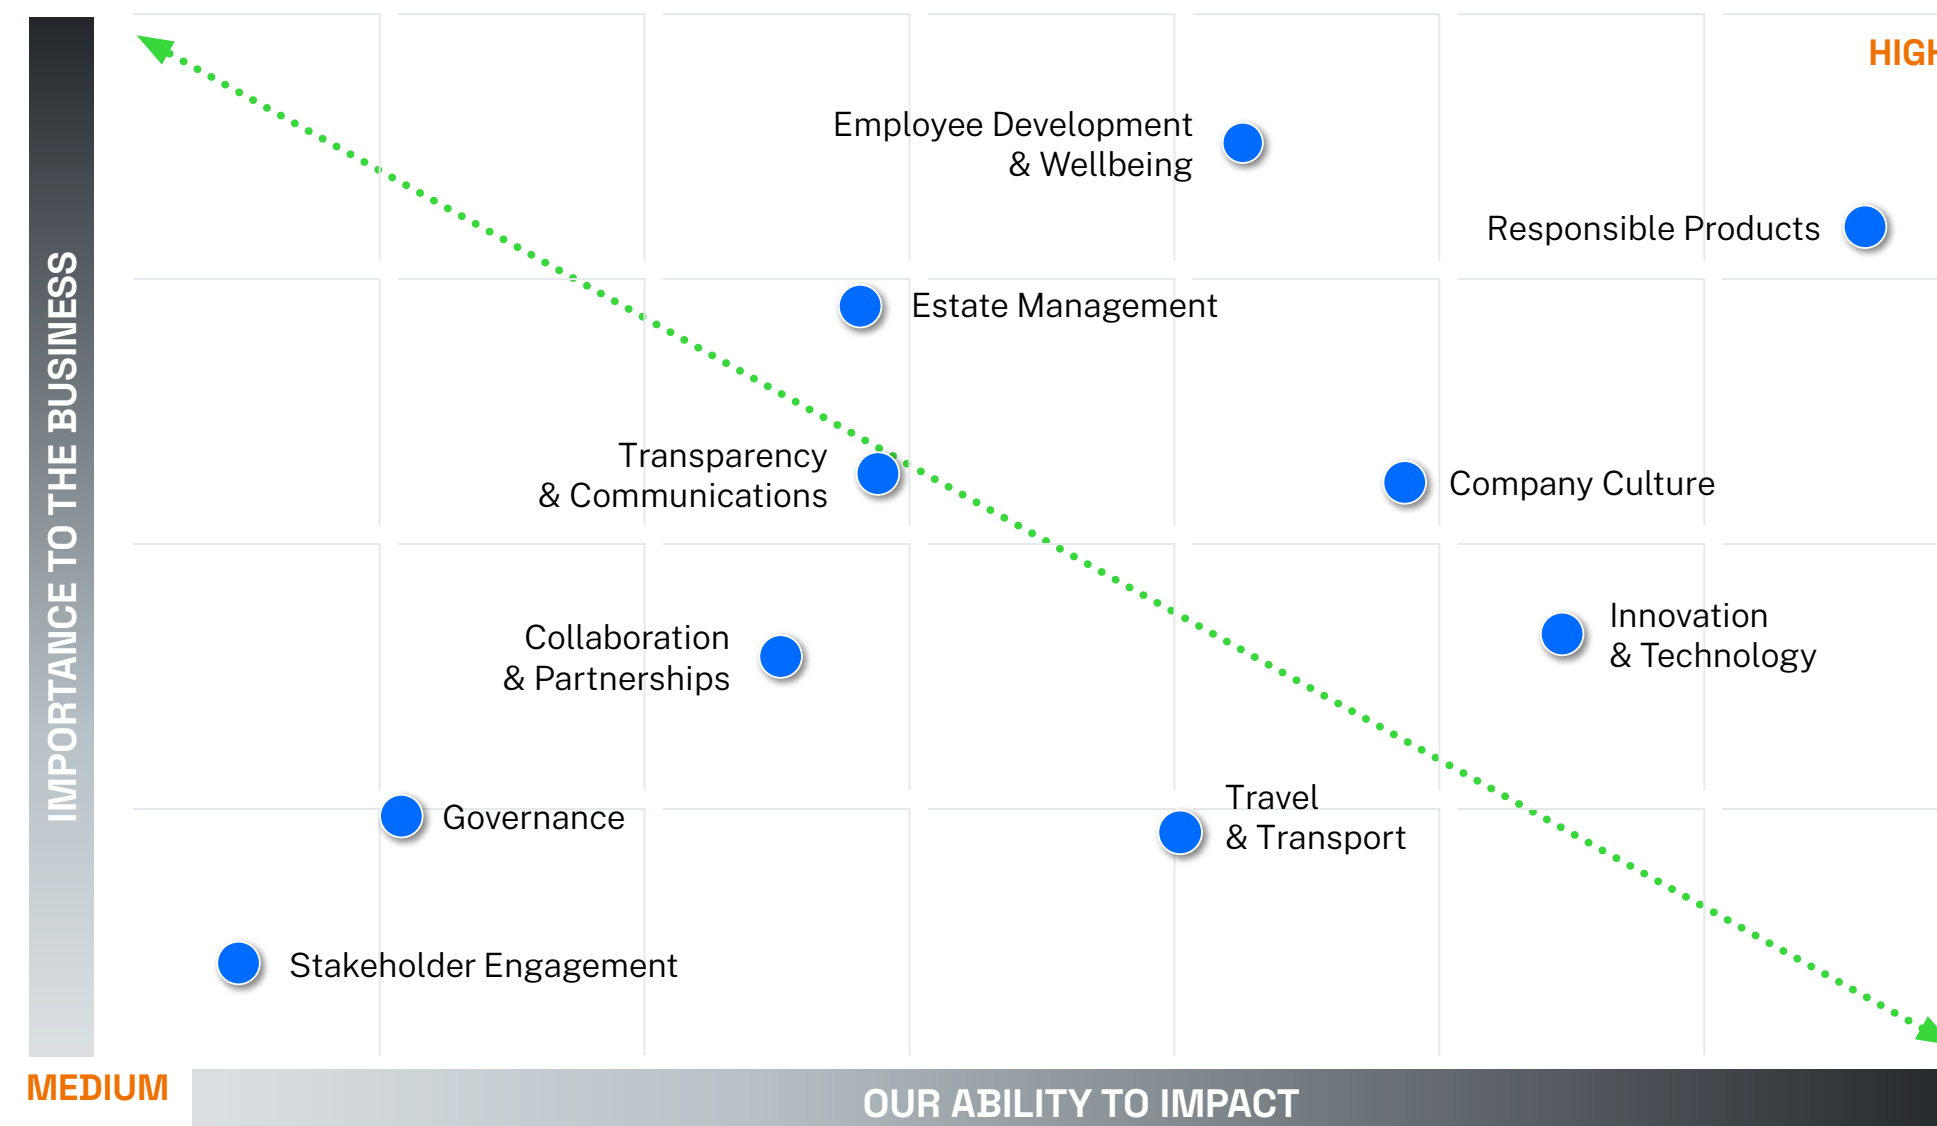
HIGH

IMPORTANCE TO THE BUSINESS

Employee Development & Wellbeing

Responsible Products

Estate Management

Transparency & Communications

Company Culture

Collaboration & Partnerships

Innovation & Technology

Governance

Travel & Transport

Stakeholder Engagement

MEDIUM

OUR ABILITY TO IMPACT